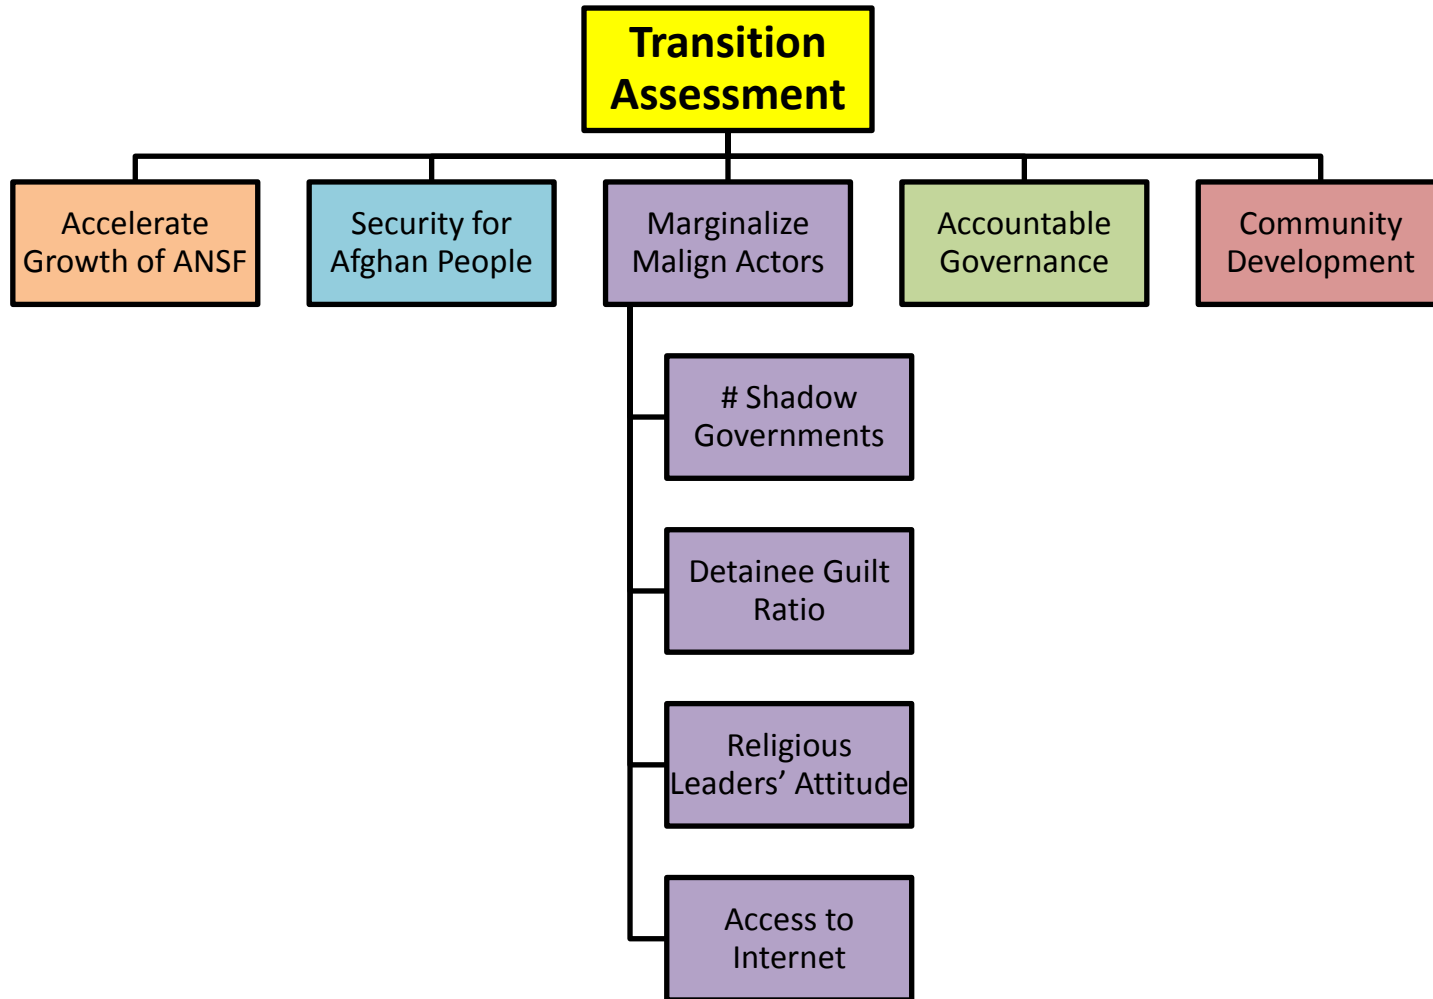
Transition Assessment

Accelerate Growth of ANSF

Security for Afghan People

Marginalize Malign Actors

Accountable Governance

Community Development

# Shadow Governments

Detainee Guilt Ratio

Religious Leaders’ Attitude

Access to Internet